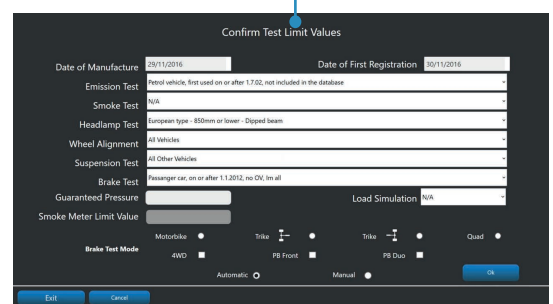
Confirm Test Limit Values

Date of Manufacture 29/11/2016

Date of First Registration 30/11/2016

Emission Test Petrol vehicle, first used on or after 1.7.02, not included in the database

Smoke Test N/A

Headlamp Test European type - 850mm or lower - Dipped beam

Wheel Alignment All Vehicles

Suspension Test All Other Vehicles

Brake Test Passanger car, on or after 1.1.2012, no OV, Im all

Guaranteed Pressure

Load Simulation N/A

Smoke Meter Limit Value

Brake Test Mode

Motorbike

Trike

Trike

Quad

4WD

PB Front

PB Duo

Automatic

Manual

Ok

Exit

Cancel